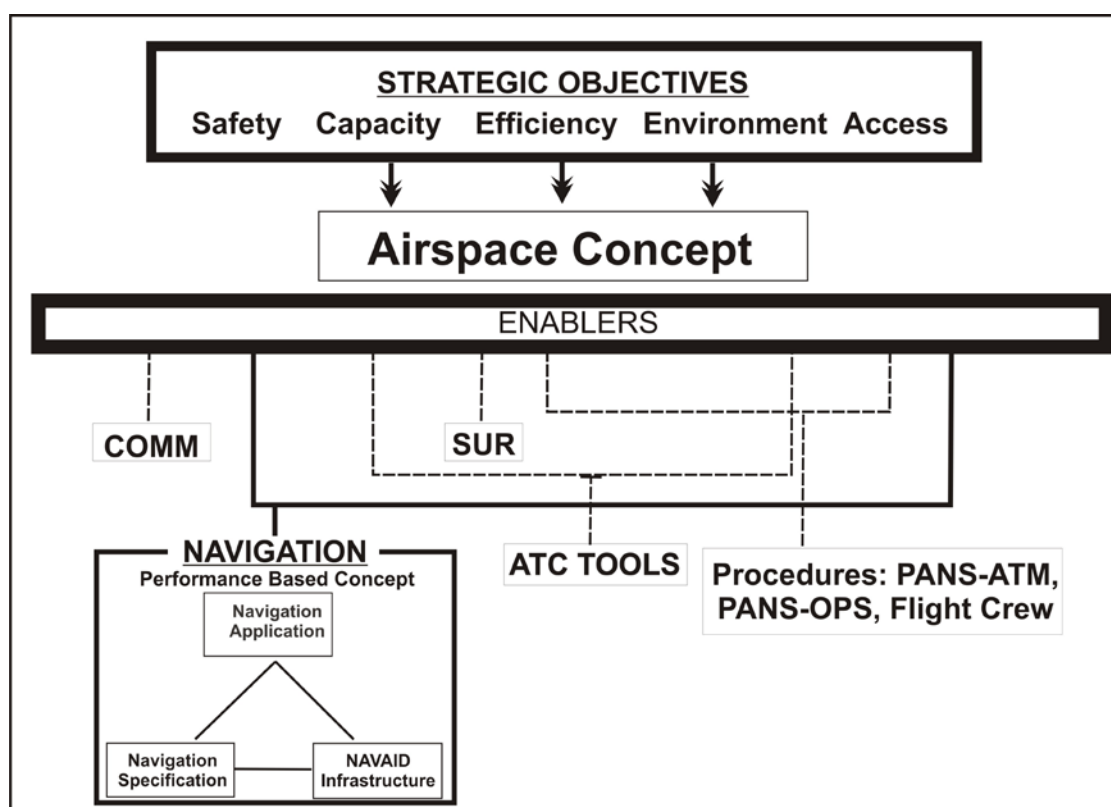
STRATEGIC OBJECTIVES
Safety Capacity Efficiency Environment Access

Airspace Concept

ENABLERS

COMM

SUR

NAVIGATION
Performance Based Concept

Navigation Application

Navigation Specification

NAVAID Infrastructure

ATC TOOLS

Procedures: PANS-ATM, PANS-OPS, Flight Crew